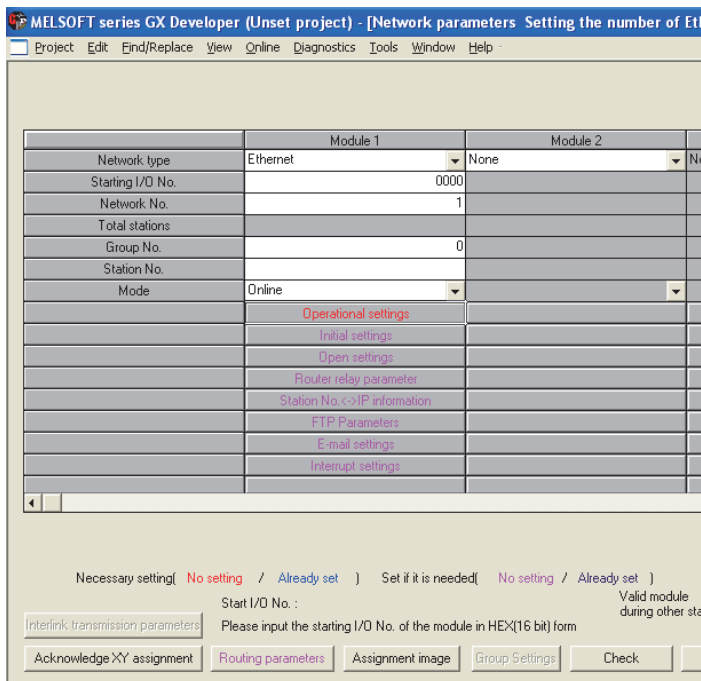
MELSOFT series GX Developer (Unset project) - [Network parameters Setting the number of Et

Project Edit Find/Replace View Online Diagnostics Tools Window Help

| | Module 1 | Module 2 | |
|---|---|---|---|
| Network type | Ethernet | None | N |
| Starting I/O No. | 0000 | | |
| Network No. | 1 | | |
| Total stations | | | |
| Group No. | 0 | | |
| Station No. | | | |
| Mode | Online | | |
| | Operational settings | | |
| | Initial settings | | |
| | Open settings | | |
| | Router relay parameter | | |
| | Station No.<->IP information | | |
| | FTP Parameters | | |
| | E-mail settings | | |
| | Interrupt settings | | |

Necessary setting( No setting / Already set ) Set if it is needed( No setting / Already set )

Start I/O No. :

Please input the starting I/O No. of the module in HEX(16 bit) form

Valid module during other st

Interlink transmission parameters

Acknowledge XY assignment Routing parameters Assignment image Group Settings Check